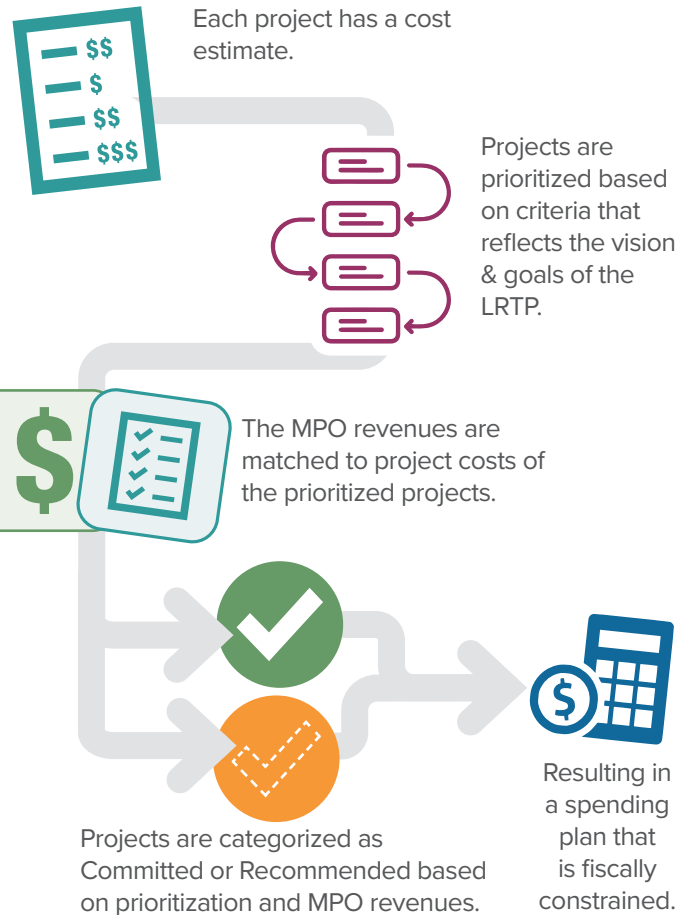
$$
$
$$
$$$

Each project has a cost estimate.

Projects are prioritized based on criteria that reflects the vision & goals of the LRTP.

$

The MPO revenues are matched to project costs of the prioritized projects.

$

Resulting in a spending plan that is fiscally constrained.

Projects are categorized as Committed or Recommended based on prioritization and MPO revenues.